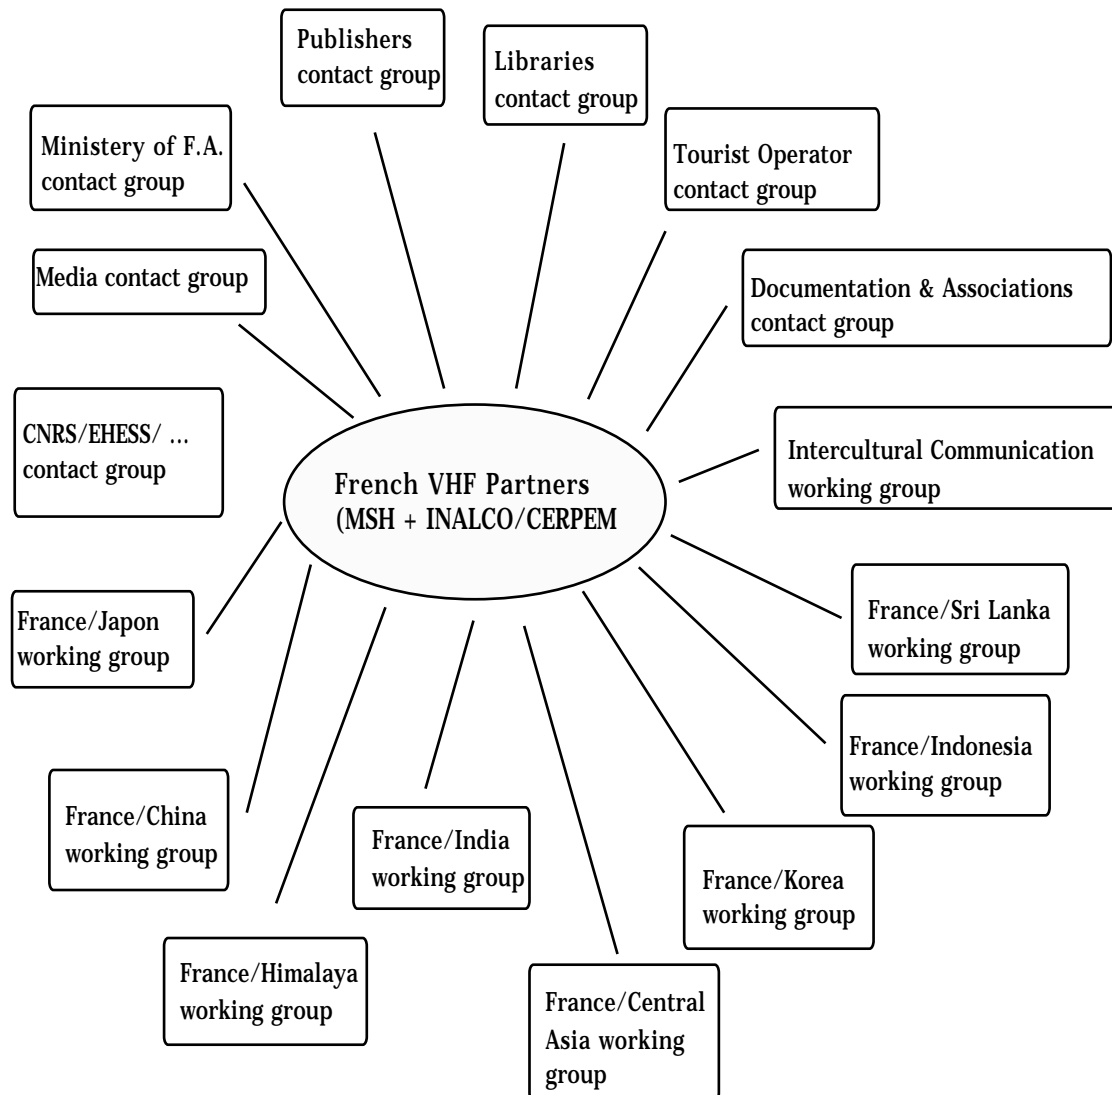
Publishers contact group

Libraries contact group

Ministery of F.A. contact group

Tourist Operator contact group

Media contact group

Documentation & Associations contact group

CNRS/EHESS/ … contact group

French VHF Partners (MSH + INALCO/CERPEM

Intercultural Communication working group

France/Japon working group

France/Sri Lanka working group

France/Indonesia working group

France/China working group

France/India working group

France/Korea working group

France/Himalaya working group

France/Central Asia working group